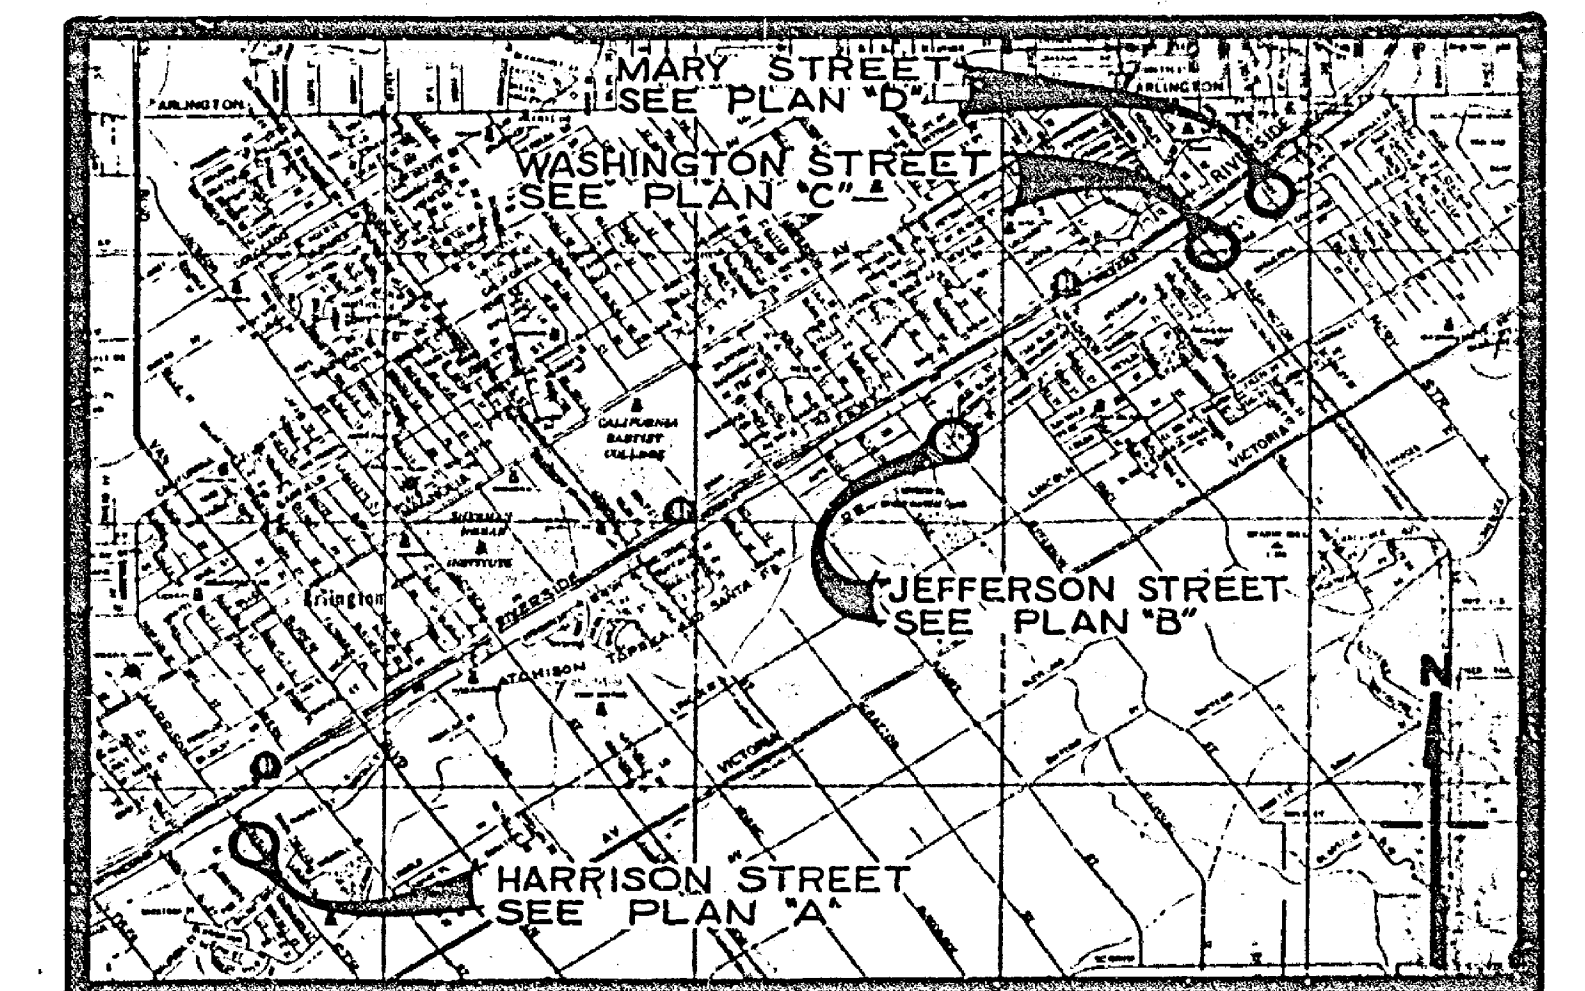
MARY STREET
SEE PLAN "D"

WASHINGTON STREET
SEE PLAN "C"

JEFFERSON STREET
SEE PLAN "B"

HARRISON STREET
SEE PLAN "A"

ARLINGTON
ARLINGTON
RIVERSIDE
CALIFORNIA BAPTIST COLLEGE
SHERMAN INDIAN INSTITUTE
Arlington
RIVERSIDE
TOPEKA AND SANTA FE
ATCHISON
VICTORIA
VICTORIA
LINCOLN
AV
N